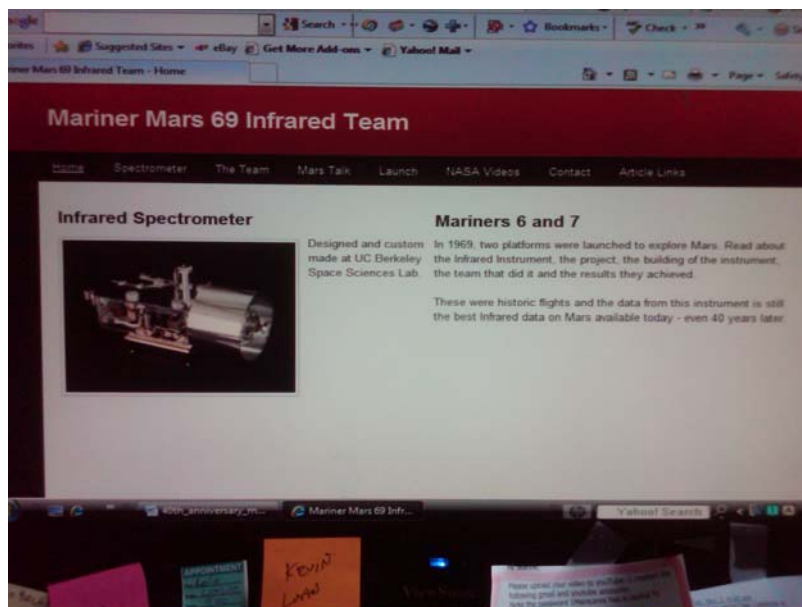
Search · Bookmarks · Check ·

Suggested Sites · eBay · Get More Add-ons · Yahoo! Mail ·

ner Mars 69 Infrared Team - Home

Page · Safety

Mariner Mars 69 Infrared Team

Home Spectrometer The Team Mars Talk Launch NASA Videos Contact Article Links

Infrared Spectrometer

Designed and custom made at UC Berkeley Space Sciences Lab.

Mariners 6 and 7

In 1969, two platforms were launched to explore Mars. Read about the Infrared Instrument, the project, the building of the instrument, the team that did it and the results they achieved.

These were historic flights and the data from this instrument is still the best Infrared data on Mars available today - even 40 years later.

40th_anniversary_m... Mariner Mars 69 Infr... Yahoo! Search

APPOINTMENT

KEVIN LAW

ViewSonic

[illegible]